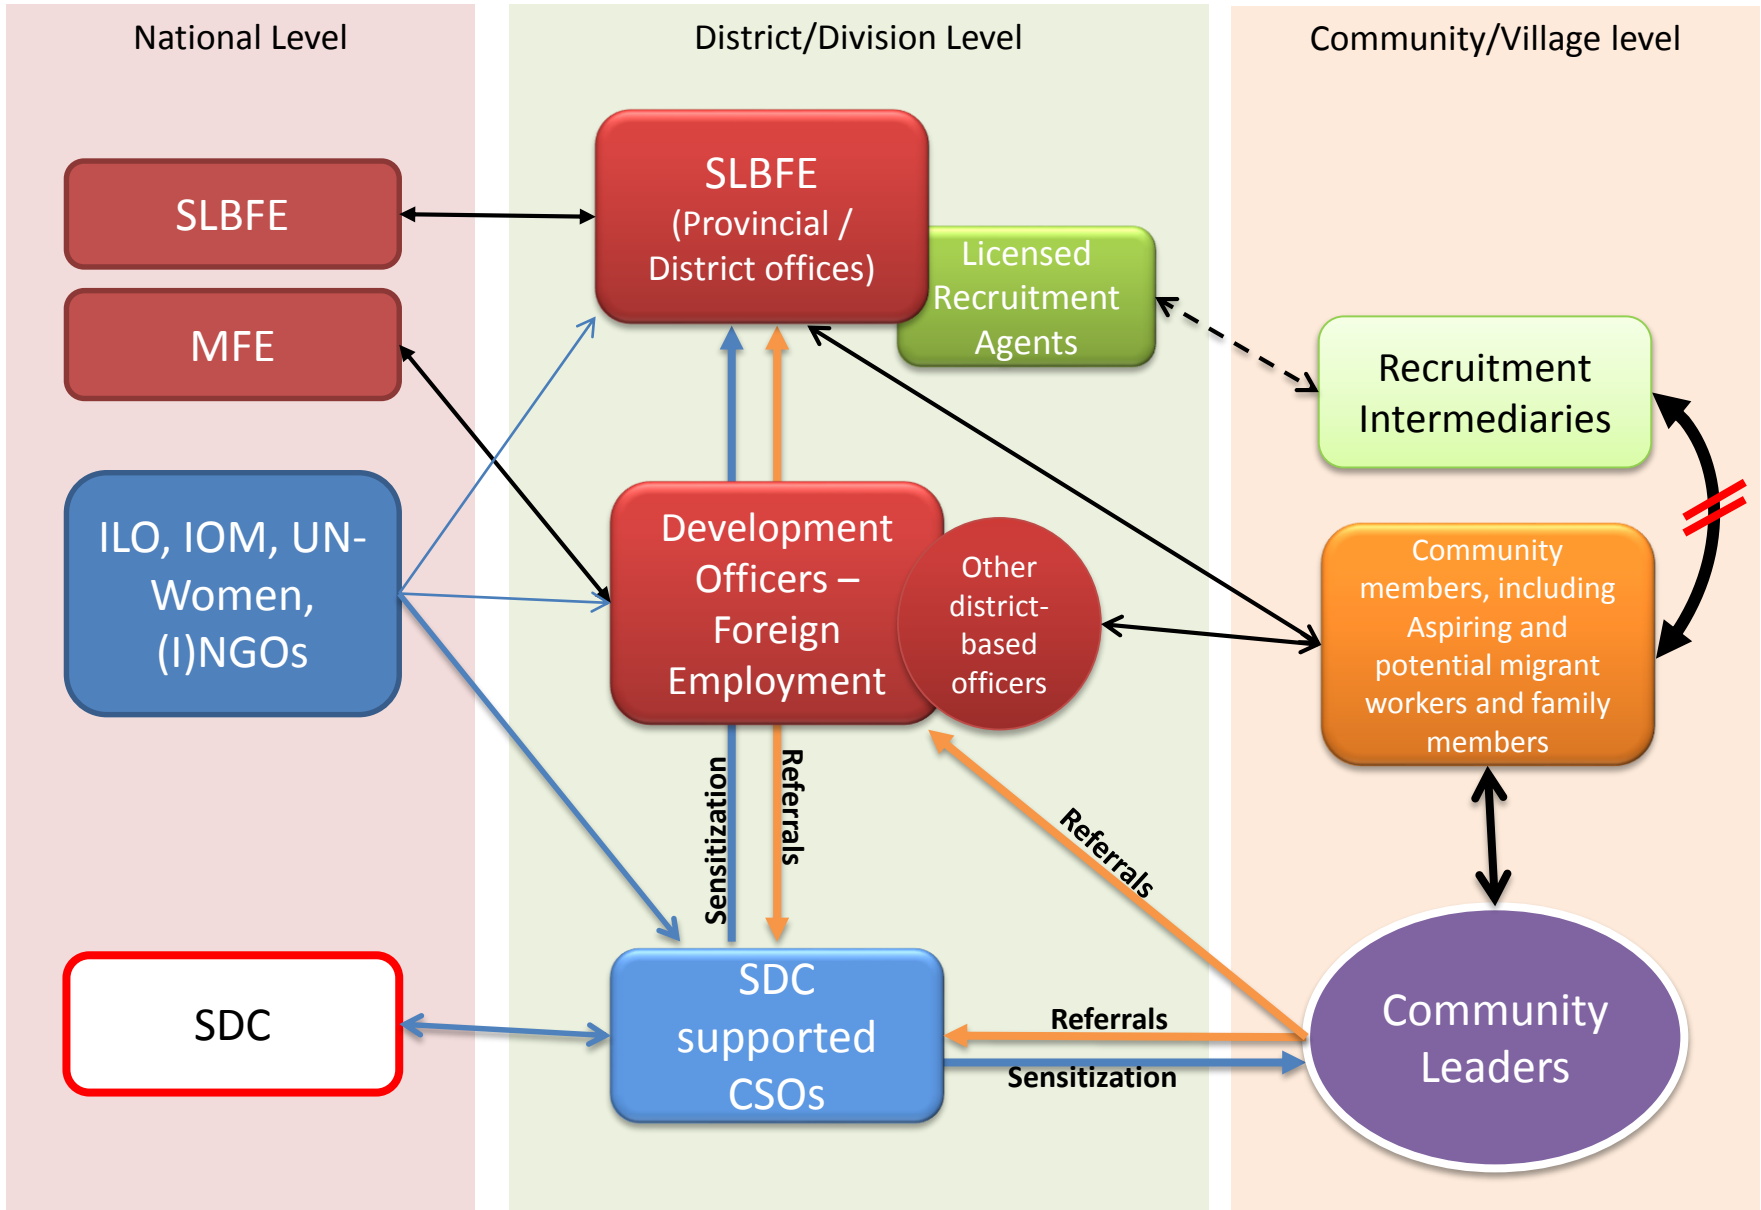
National Level

District/Division Level

Community/Village level

SLBFE

MFE

ILO, IOM, UN-Women, (I)NGOs

SDC

SLBFE (Provincial / District offices)

Licensed Recruitment Agents

Development Officers – Foreign Employment

Other district-based officers

Sensitization

Referrals

SDC supported CSOs

Referrals

Sensitization

Referrals

Recruitment Intermediaries

Community members, including Aspiring and potential migrant workers and family members

Community Leaders